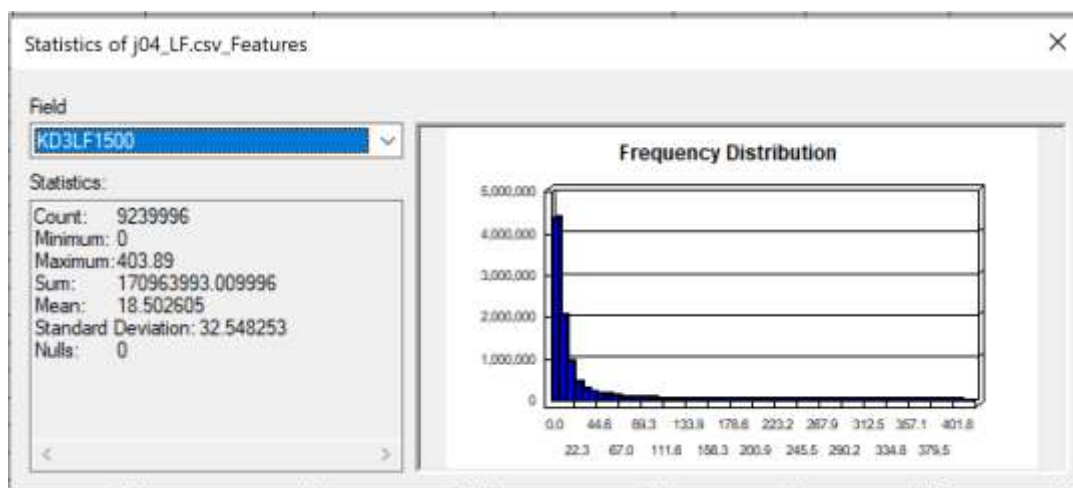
Statistics of j04_LF.csv_Features

×

Field

KD3LF1500

Statistics:

Count: 9239996
Minimum: 0
Maximum: 403.89
Sum: 170963993.009996
Mean: 18.502605
Standard Deviation: 32.548253
Nulls: 0

Frequency Distribution

5,000,000
4,000,000
3,000,000
2,000,000
1,000,000
0

0.0 44.6 89.3 133.9 178.6 223.2 267.9 312.5 357.1 401.8

22.3 67.0 111.6 156.3 200.9 245.5 290.2 334.8 379.5